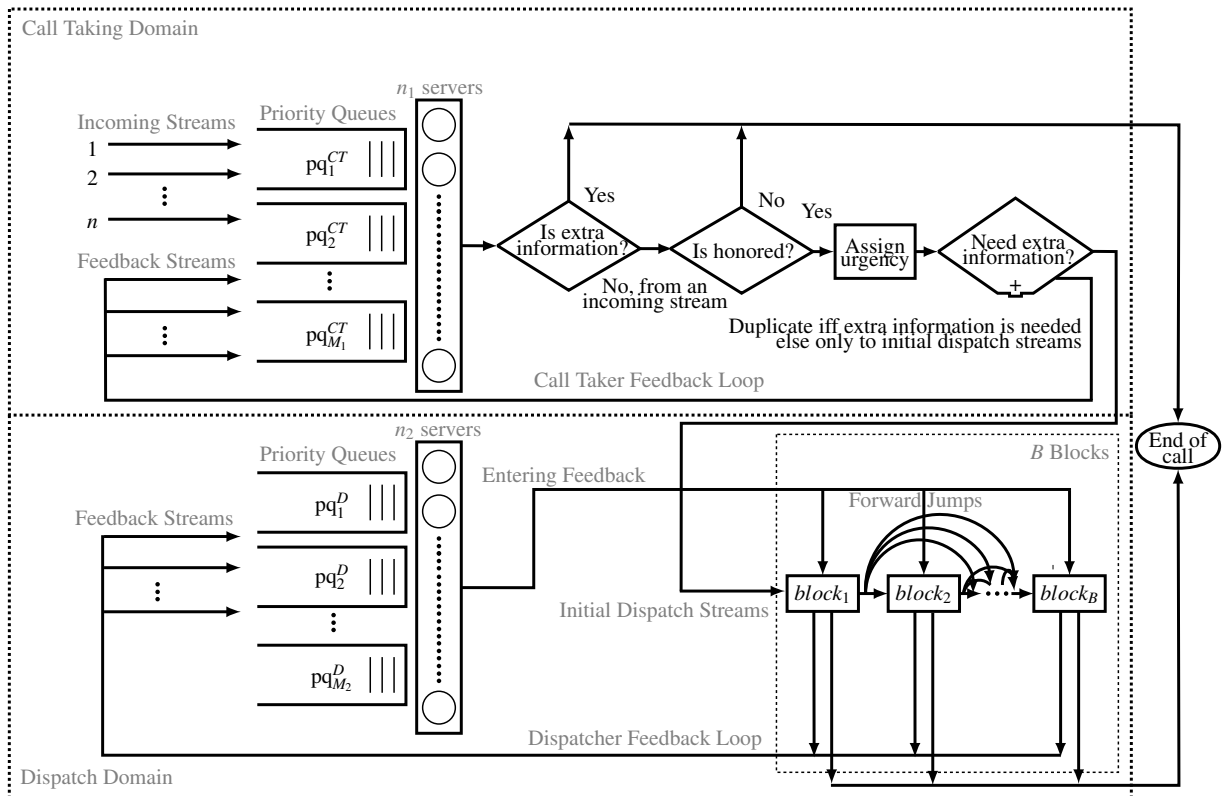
Call Taking Domain

Incoming Streams

1

2

$\vdots$

$n$

Feedback Streams

$\vdots$

Priority Queues

$pq_1^{CT}$

$pq_2^{CT}$

$\vdots$

$pq_{M_1}^{CT}$

$n_1$ servers

Yes

Is extra information?

No, from an incoming stream

No

Is honored?

Yes

Assign urgency

Need extra information?

+

Duplicate iff extra information is needed else only to initial dispatch streams

Call Taker Feedback Loop

End of call

Dispatch Domain

Feedback Streams

$\vdots$

Priority Queues

$pq_1^{D}$

$pq_2^{D}$

$\vdots$

$pq_{M_2}^{D}$

$n_2$ servers

Entering Feedback

$B$ Blocks

Forward Jumps

Initial Dispatch Streams

$block_1$

$block_2$

$\cdots$

$block_B$

Dispatcher Feedback Loop